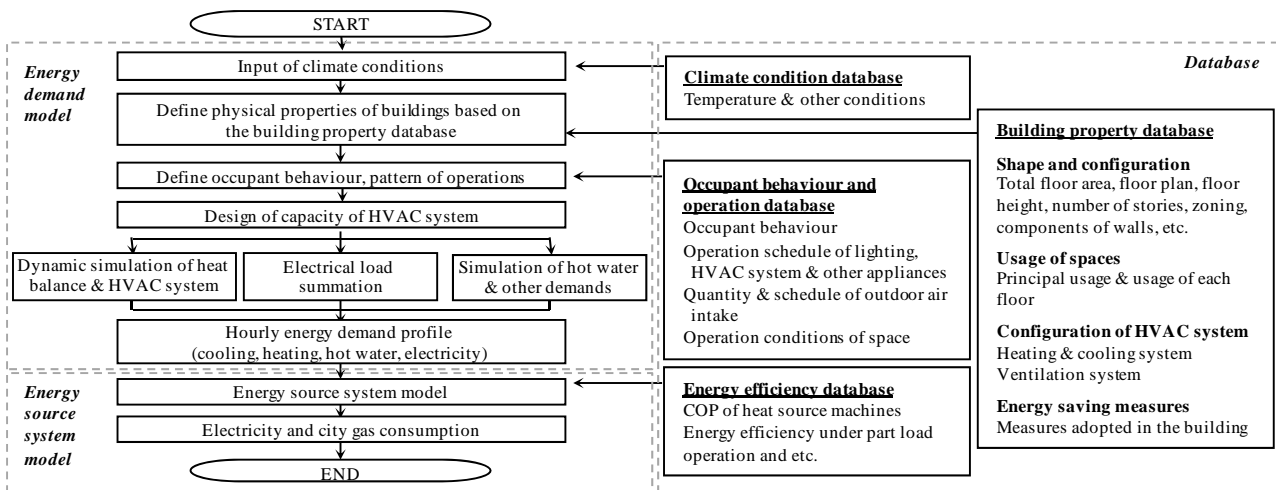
START

Energy demand model

Input of climate conditions

Define physical properties of buildings based on the building property database

Define occupant behaviour, pattern of operations

Design of capacity of HVAC system

Dynamic simulation of heat balance & HVAC system

Electrical load summation

Simulation of hot water & other demands

Hourly energy demand profile (cooling, heating, hot water, electricity)

Energy source system model

Energy source system model

Electricity and city gas consumption

END

Database

Climate condition database
Temperature & other conditions

Building property database

Shape and configuration
Total floor area, floor plan, floor height, number of stories, zoning, components of walls, etc.

Usage of spaces
Principal usage & usage of each floor

Configuration of HVAC system
Heating & cooling system
Ventilation system

Energy saving measures
Measures adopted in the building

Occupant behaviour and operation database
Occupant behaviour
Operation schedule of lighting, HVAC system & other appliances
Quantity & schedule of outdoor air intake
Operation conditions of space

Energy efficiency database
COP of heat source machines
Energy efficiency under part load operation and etc.